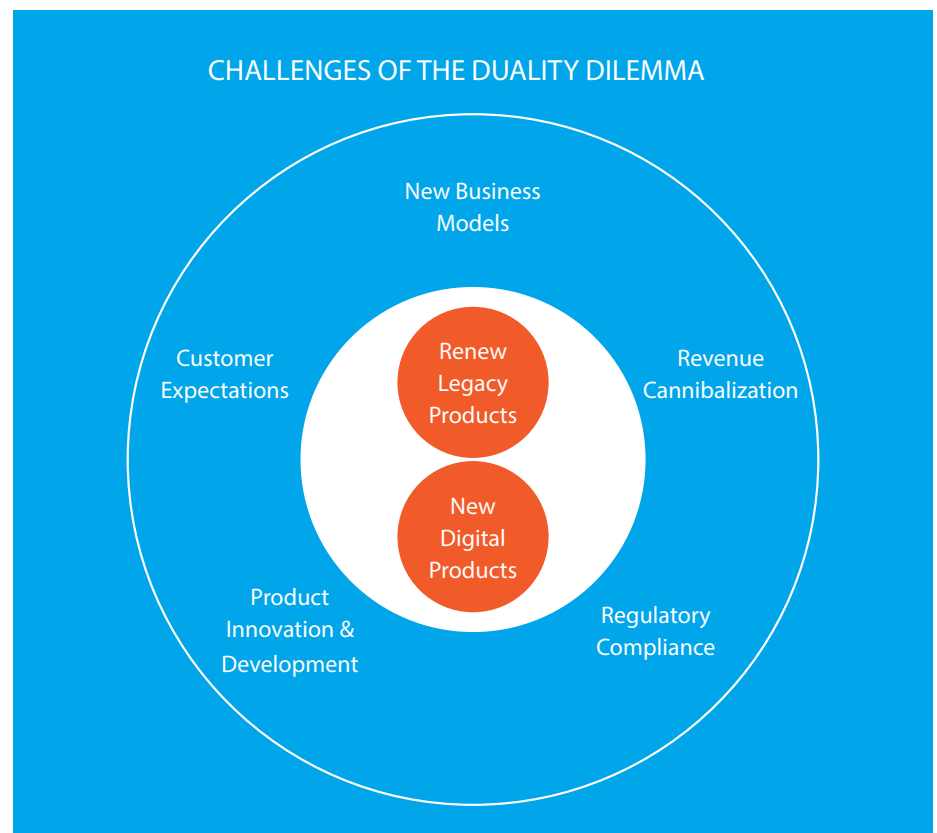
CHALLENGES OF THE DUALITY DILEMMA

New Business Models

Customer Expectations

Revenue Cannibalization

Renew Legacy Products

New Digital Products

Product Innovation & Development

Regulatory Compliance